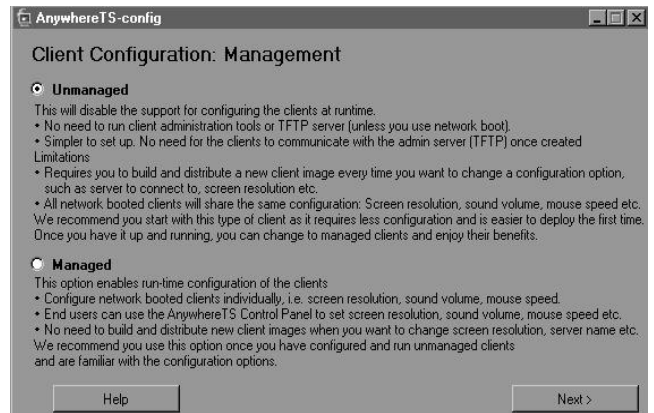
AnywhereTS-config

Client Configuration: Management

Unmanaged

This will disable the support for configuring the clients at runtime.
• No need to run client administration tools or TFTP server (unless you use network boot).
• Simpler to set up. No need for the clients to communicate with the admin server (TFTP) once created
Limitations
• Requires you to build and distribute a new client image every time you want to change a configuration option, such as server to connect to, screen resolution etc.
• All network booted clients will share the same configuration: Screen resolution, sound volume, mouse speed etc.
We recommend you start with this type of client as it requires less configuration and is easier to deploy the first time. Once you have it up and running, you can change to managed clients and enjoy their benefits.

Managed

This option enables run-time configuration of the clients
• Configure network booted clients individually, i.e. screen resolution, sound volume, mouse speed.
• End users can use the AnywhereTS Control Panel to set screen resolution, sound volume, mouse speed etc.
• No need to build and distribute new client images when you want to change screen resolution, server name etc.
We recommend you use this option once you have configured and run unmanaged clients and are familiar with the configuration options.

Help

Next >